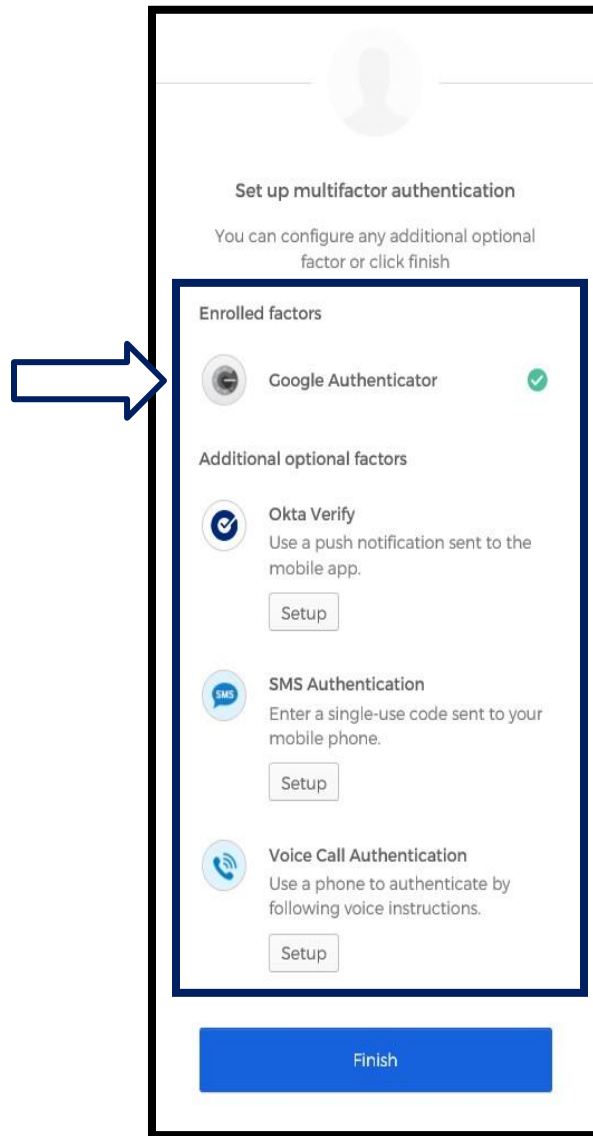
Set up multifactor authentication

You can configure any additional optional factor or click finish

Enrolled factors

Google Authenticator

Additional optional factors

Okta Verify
Use a push notification sent to the mobile app.

Setup

SMS

SMS Authentication
Enter a single-use code sent to your mobile phone.

Setup

Voice Call Authentication
Use a phone to authenticate by following voice instructions.

Setup

Finish